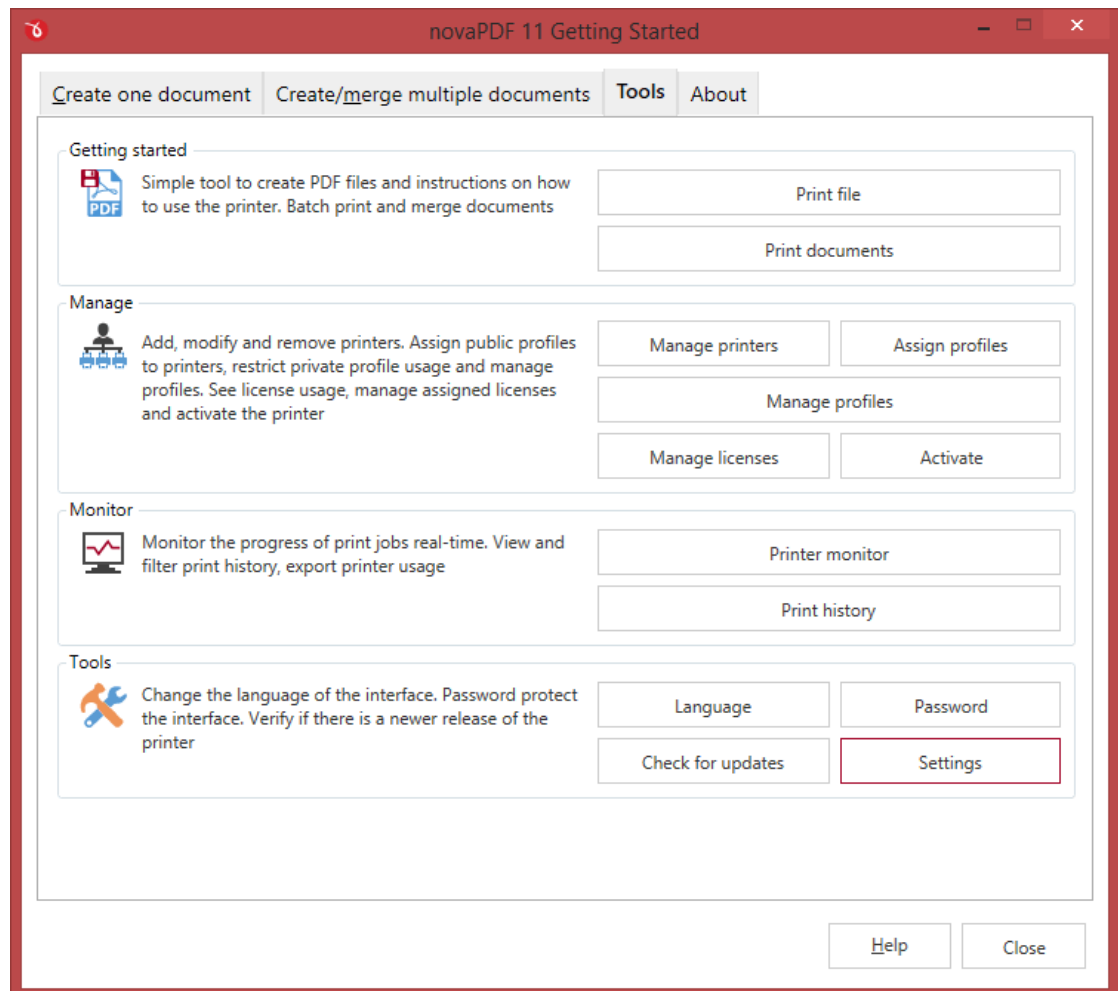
novaPDF 11 Getting Started

Create one document | Create/merge multiple documents | Tools | About

Getting started

PDF

Simple tool to create PDF files and instructions on how to use the printer. Batch print and merge documents

Print file

Print documents

Manage

Add, modify and remove printers. Assign public profiles to printers, restrict private profile usage and manage profiles. See license usage, manage assigned licenses and activate the printer

Manage printers

Assign profiles

Manage profiles

Manage licenses

Activate

Monitor

Monitor the progress of print jobs real-time. View and filter print history, export printer usage

Printer monitor

Print history

Tools

Change the language of the interface. Password protect the interface. Verify if there is a newer release of the printer

Language

Password

Check for updates

Settings

Help

Close